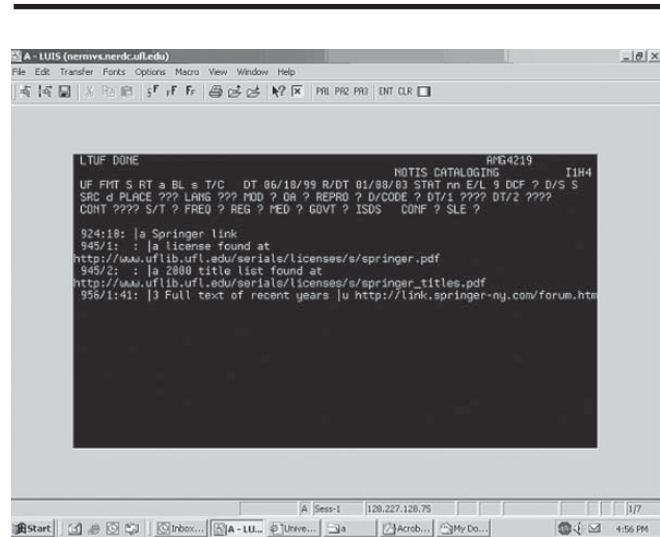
A - LUIS (nermvs.nerdc.ufl.edu)

File Edit Transfer Fonts Options Macro View Window Help

PA1 PA2 PA3 ENT CLR

LTUF DONE AMG4219
NOTIS CATALOGING I1H4
UF FMT S RT a BL s T/C DT 06/18/99 R/DT 01/08/03 STAT nn E/L 9 DCF ? D/S S
SRC d PLACE ??? LANG ??? MOD ? OA ? REPRO ? D/CODE ? DT/1 ???? DT/2 ????
CONT ???? S/T ? FREQ ? REG ? MED ? GOVT ? ISDS CONF ? SLE ?

924:10: |a Springer link
945/1: : |a license found at
http://www.uflib.ufl.edu/serials/licenses/s/springer.pdf
945/2: : |a 2000 title list found at
http://www.uflib.ufl.edu/serials/licenses/s/springer_titles.pdf
956/1:41: |3 Full text of recent years |u http://link.springer-ny.com/forum.htm

A Sess-1 128.227.128.75 1/7

Start Inbox... A - LU... Unive... a Acrob... My Do... 4:56 PM